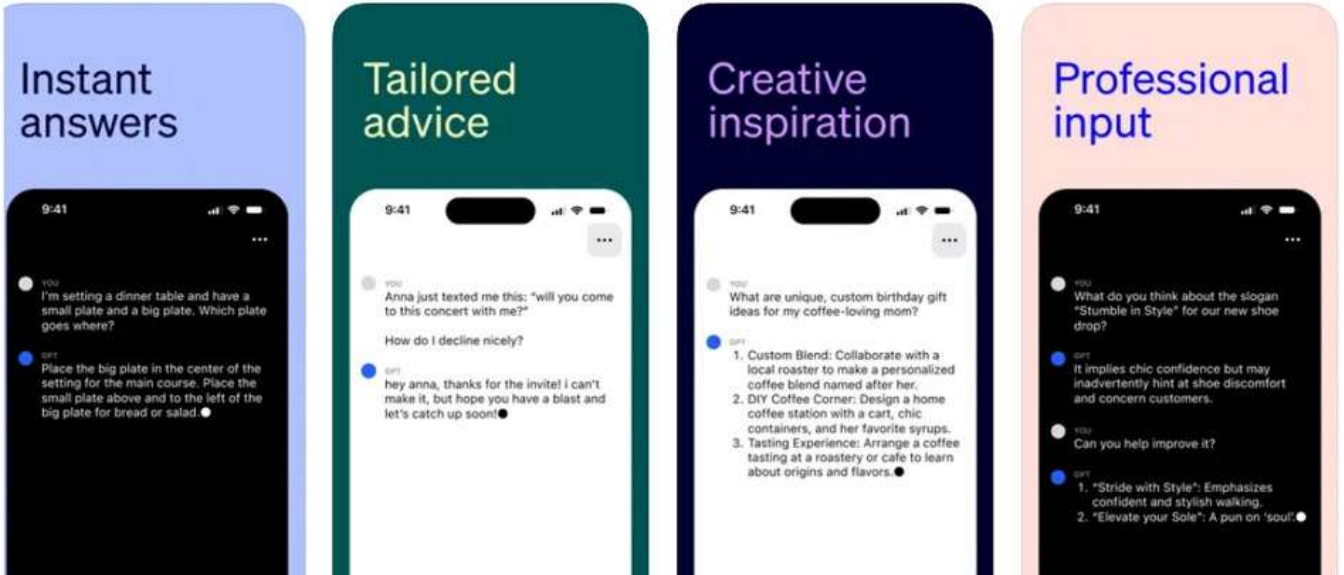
Instant answers

9:41

YOU
I'm setting a dinner table and have a small plate and a big plate. Which plate goes where?

GPT
Place the big plate in the center of the setting for the main course. Place the small plate above and to the left of the big plate for bread or salad.

Tailored advice

9:41

YOU
Anna just texted me this: "will you come to this concert with me?"

How do I decline nicely?

GPT
hey anna, thanks for the invite! i can't make it, but hope you have a blast and let's catch up soon!

Creative inspiration

9:41

YOU
What are unique, custom birthday gift ideas for my coffee-loving mom?

1. Custom Blend: Collaborate with a local roaster to make a personalized coffee blend named after her.
2. DIY Coffee Corner: Design a home coffee station with a cart, chic containers, and her favorite syrups.
3. Tasting Experience: Arrange a coffee tasting at a roastery or cafe to learn about origins and flavors.

Professional input

9:41

YOU
What do you think about the slogan "Stumble in Style" for our new shoe drop?

GPT
It implies chic confidence but may inadvertently hint at shoe discomfort and concern customers.

YOU
Can you help improve it?

GPT
1. "Stride with Style": Emphasizes confident and stylish walking.
2. "Elevate your Sole": A pun on 'soul'.